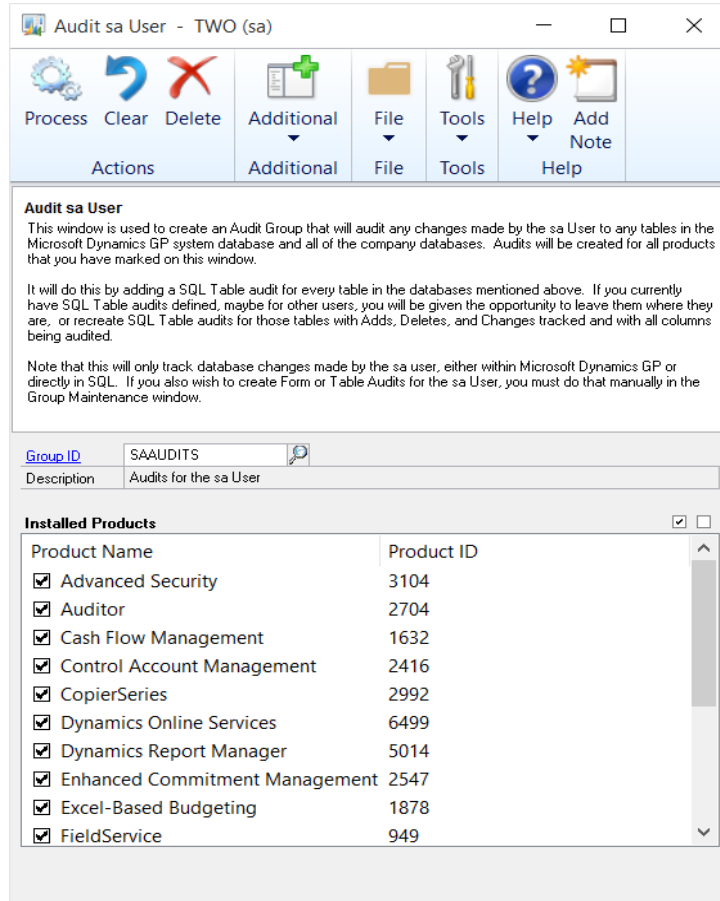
Audit sa User - TWO (sa)

Process Clear Delete
Actions

Additional
Additional

File
File

Tools
Tools

Help Add Note
Help

Audit sa User
This window is used to create an Audit Group that will audit any changes made by the sa User to any tables in the Microsoft Dynamics GP system database and all of the company databases. Audits will be created for all products that you have marked on this window.

It will do this by adding a SQL Table audit for every table in the databases mentioned above. If you currently have SQL Table audits defined, maybe for other users, you will be given the opportunity to leave them where they are, or recreate SQL Table audits for those tables with Adds, Deletes, and Changes tracked and with all columns being audited.

Note that this will only track database changes made by the sa user, either within Microsoft Dynamics GP or directly in SQL. If you also wish to create Form or Table Audits for the sa User, you must do that manually in the Group Maintenance window.

Group ID SAAUDITS
Description Audits for the sa User

Installed Products

| Product Name | Product ID |
|---|---|
| Advanced Security | 3104 |
| Auditor | 2704 |
| Cash Flow Management | 1632 |
| Control Account Management | 2416 |
| CopierSeries | 2992 |
| Dynamics Online Services | 6499 |
| Dynamics Report Manager | 5014 |
| Enhanced Commitment Management | 2547 |
| Excel-Based Budgeting | 1878 |
| FieldService | 949 |